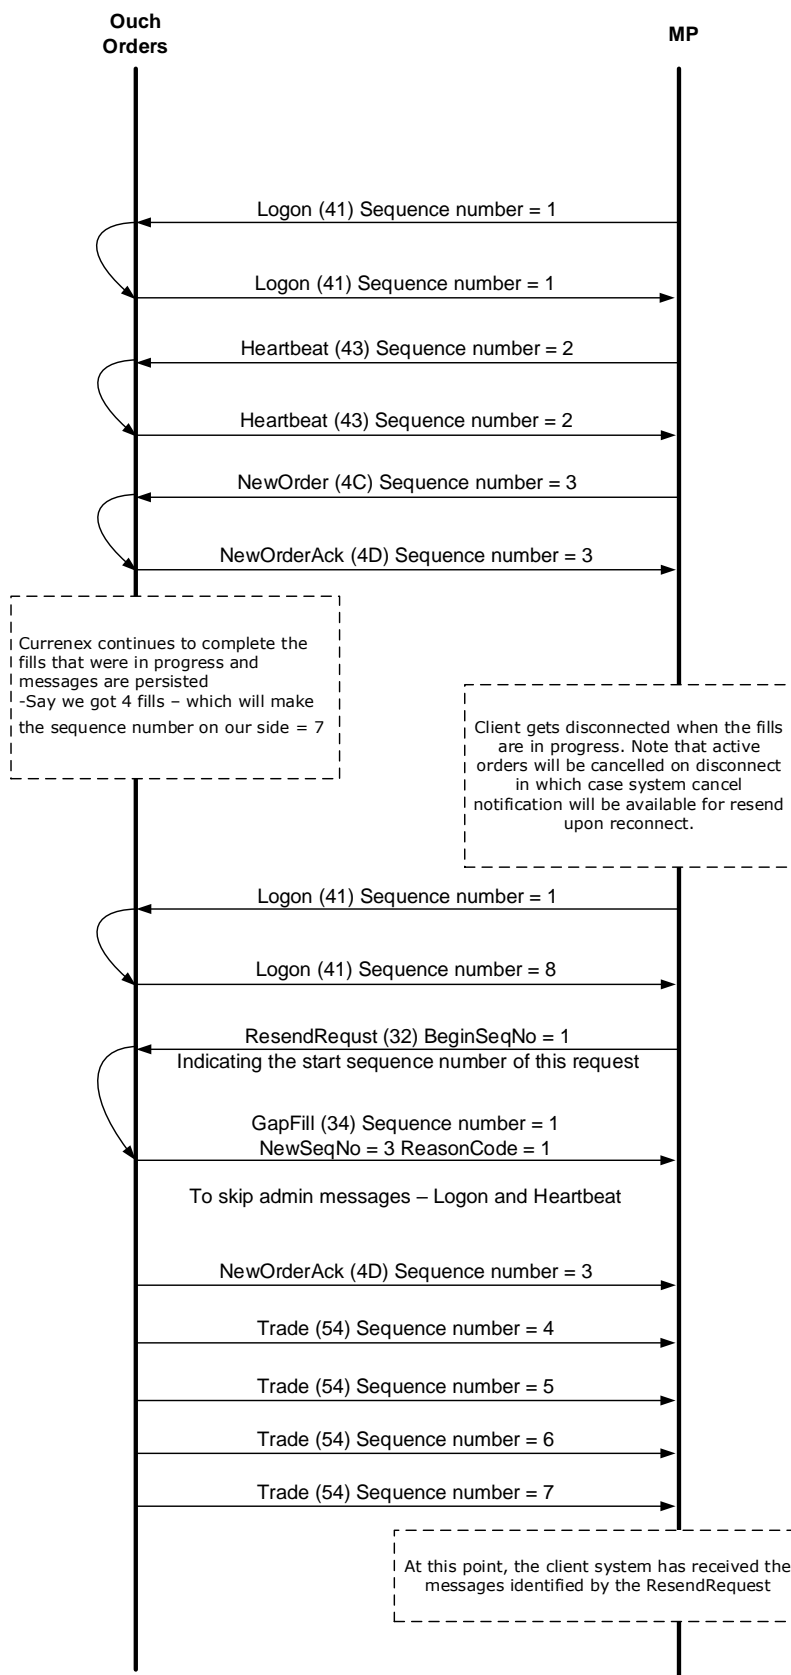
Ouch Orders

MP

Logon (41) Sequence number = 1

Logon (41) Sequence number = 1

Heartbeat (43) Sequence number = 2

Heartbeat (43) Sequence number = 2

NewOrder (4C) Sequence number = 3

NewOrderAck (4D) Sequence number = 3

Currenex continues to complete the fills that were in progress and messages are persisted
-Say we got 4 fills – which will make the sequence number on our side = 7

Client gets disconnected when the fills are in progress. Note that active orders will be cancelled on disconnect in which case system cancel notification will be available for resend upon reconnect.

Logon (41) Sequence number = 1

Logon (41) Sequence number = 8

ResendRequst (32) BeginSeqNo = 1
Indicating the start sequence number of this request

GapFill (34) Sequence number = 1
NewSeqNo = 3 ReasonCode = 1

To skip admin messages – Logon and Heartbeat

NewOrderAck (4D) Sequence number = 3

Trade (54) Sequence number = 4

Trade (54) Sequence number = 5

Trade (54) Sequence number = 6

Trade (54) Sequence number = 7

At this point, the client system has received the messages identified by the ResendRequest